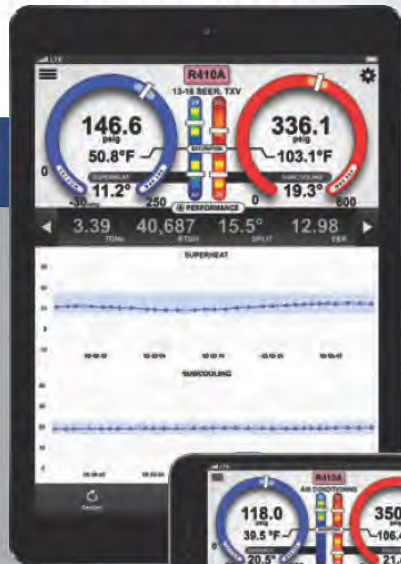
R410A
13-16 SEER, TXV
146.6
psig
50.8°F
SUPERHEAT
11.2°
0
-30
250
SATURATION
336.1
psig
103.1°F
SUBCOOLING
19.3°
0
600
PERFORMANCE
3.39
TONS
40,687
BTU/H
15.5°
SPLIT
12.98
EER
SUPERHEAT
SUBCOOLING
Restart
R410A
AIR CONDITIONING
118.0
psig
39.5 °F
20.5°
350
106.4
21.4